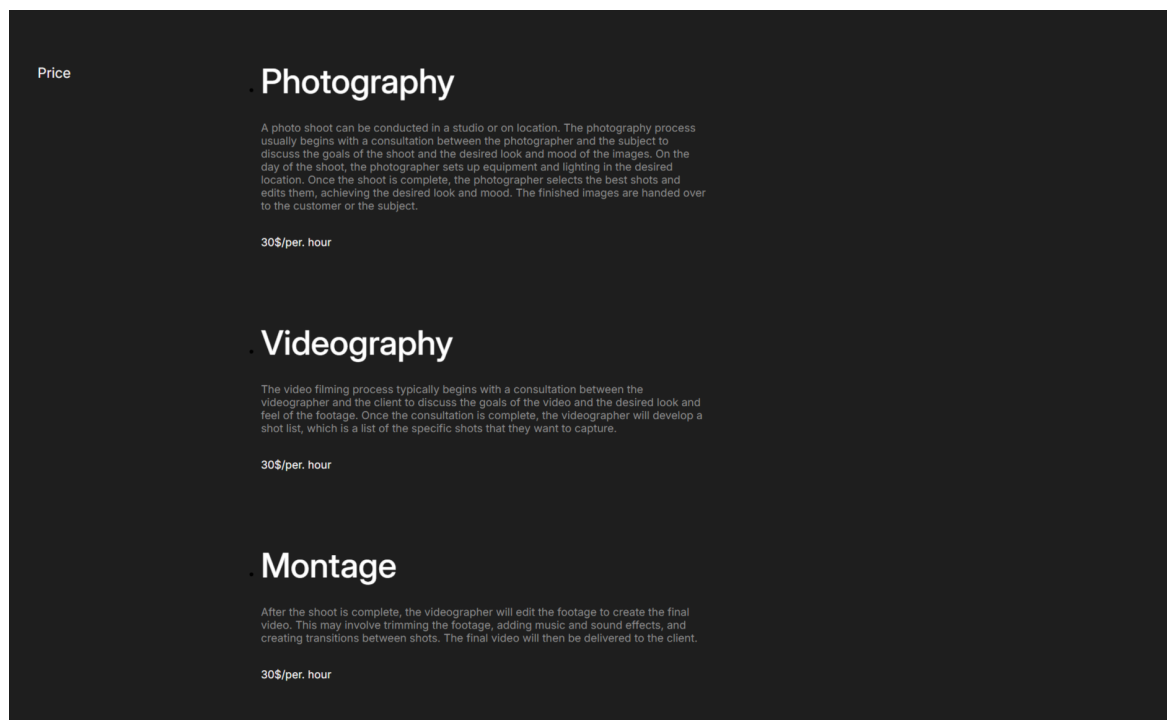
Price

Photography

A photo shoot can be conducted in a studio or on location. The photography process usually begins with a consultation between the photographer and the subject to discuss the goals of the shoot and the desired look and mood of the images. On the day of the shoot, the photographer sets up equipment and lighting in the desired location. Once the shoot is complete, the photographer selects the best shots and edits them, achieving the desired look and mood. The finished images are handed over to the customer or the subject.

30$/per. hour

Videography

The video filming process typically begins with a consultation between the videographer and the client to discuss the goals of the video and the desired look and feel of the footage. Once the consultation is complete, the videographer will develop a shot list, which is a list of the specific shots that they want to capture.

30$/per. hour

Montage

After the shoot is complete, the videographer will edit the footage to create the final video. This may involve trimming the footage, adding music and sound effects, and creating transitions between shots. The final video will then be delivered to the client.

30$/per. hour